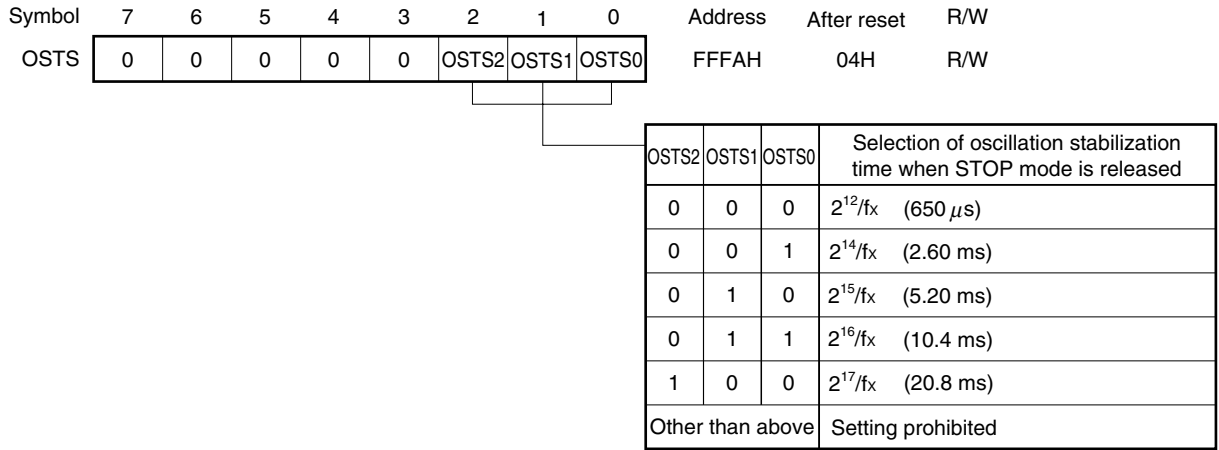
| Symbol | 7 | 6 | 5 | 4 | 3 | 2 | 1 | 0 | Address | After reset | R/W |
|---|---|---|---|---|---|---|---|---|---|---|---|
| OSTS | 0 | 0 | 0 | 0 | 0 | OSTS2 | OSTS1 | OSTS0 | FFFAH | 04H | R/W |

| OSTS2 | OSTS1 | OSTS0 | Selection of oscillation stabilization time when STOP mode is released |
|---|---|---|---|
| 0 | 0 | 0 | $2^{12}/f_X$ (650 $\mu$s) |
| 0 | 0 | 1 | $2^{14}/f_X$ (2.60 ms) |
| 0 | 1 | 0 | $2^{15}/f_X$ (5.20 ms) |
| 0 | 1 | 1 | $2^{16}/f_X$ (10.4 ms) |
| 1 | 0 | 0 | $2^{17}/f_X$ (20.8 ms) |
| Other than above | | | Setting prohibited |